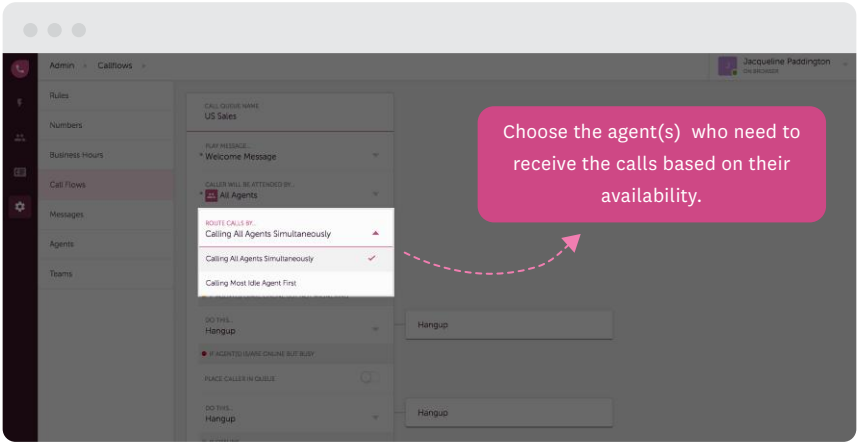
Admin < Callflows >

Jacqueline Paddington
ON BROWSER

Rules
Numbers
Business Hours
Call Flows
Messages
Agents
Teams

CALL QUEUE NAME
US Sales

PLAY MESSAGE
* Welcome Message

CALLER WILL BE ATTENDED BY
* All Agents

ROUTE CALLS BY
Calling All Agents Simultaneously

Calling All Agents Simultaneously
Calling Most Idle Agent First

DO THIS
Hangup

Hangup

IF AGENT(S) ARE ONLINE BUT BUSY

PLACE CALLS IN QUEUE

DO THIS
Hangup

Hangup

Choose the agent(s) who need to receive the calls based on their availability.